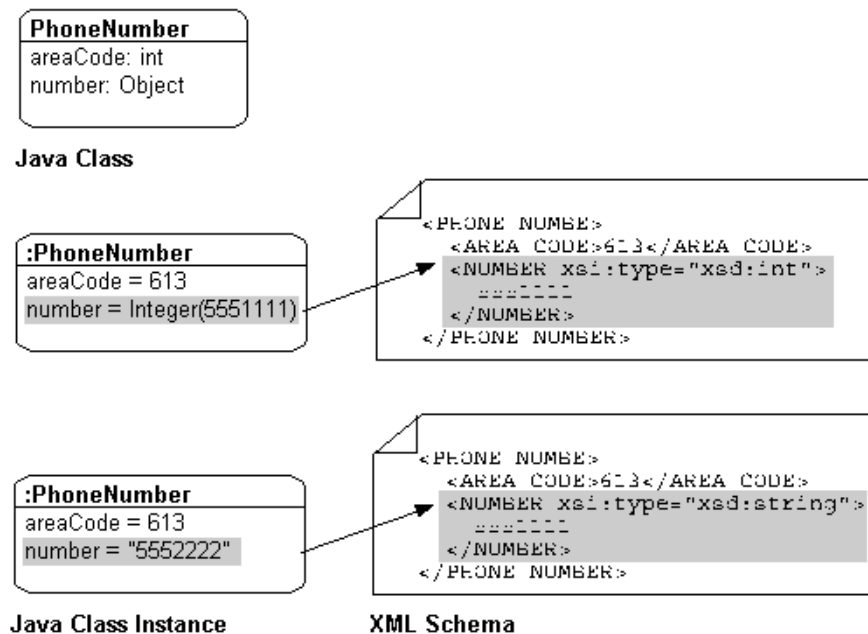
PhoneNumber
areaCode: int
number: Object

Java Class

:PhoneNumber
areaCode = 613
number = Integer(5551111)

<PHONE NUMBE>
<AREA CODE>613</AREA CODE>
<NUMBER xsi:type="xsd:int">
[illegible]
</NUMBER>
</PHONE NUMBER>

:PhoneNumber
areaCode = 613
number = "5552222"

<PHONE NUMBE>
<AREA CODE>613</AREA CODE>
<NUMBER xsi:type="xsd:string">
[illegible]
</NUMBER>
</PHONE NUMBER>

Java Class Instance

XML Schema